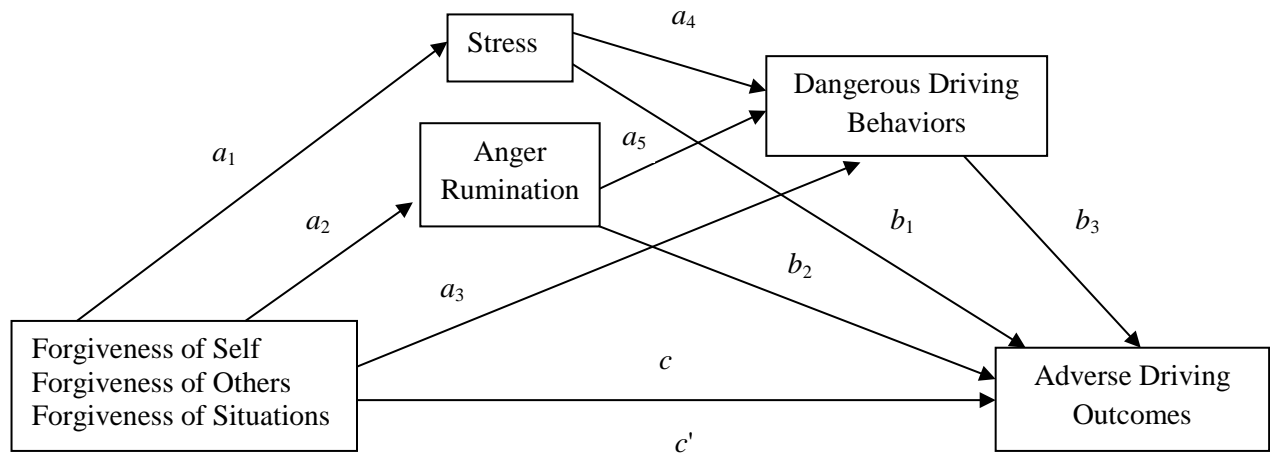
Stress

$a_4$

Dangerous Driving Behaviors

$a_1$

Anger Rumination

$a_5$

$a_2$

$b_1$

$b_3$

$b_2$

$a_3$

Forgiveness of Self
Forgiveness of Others
Forgiveness of Situations

$c$

Adverse Driving Outcomes

$c'$